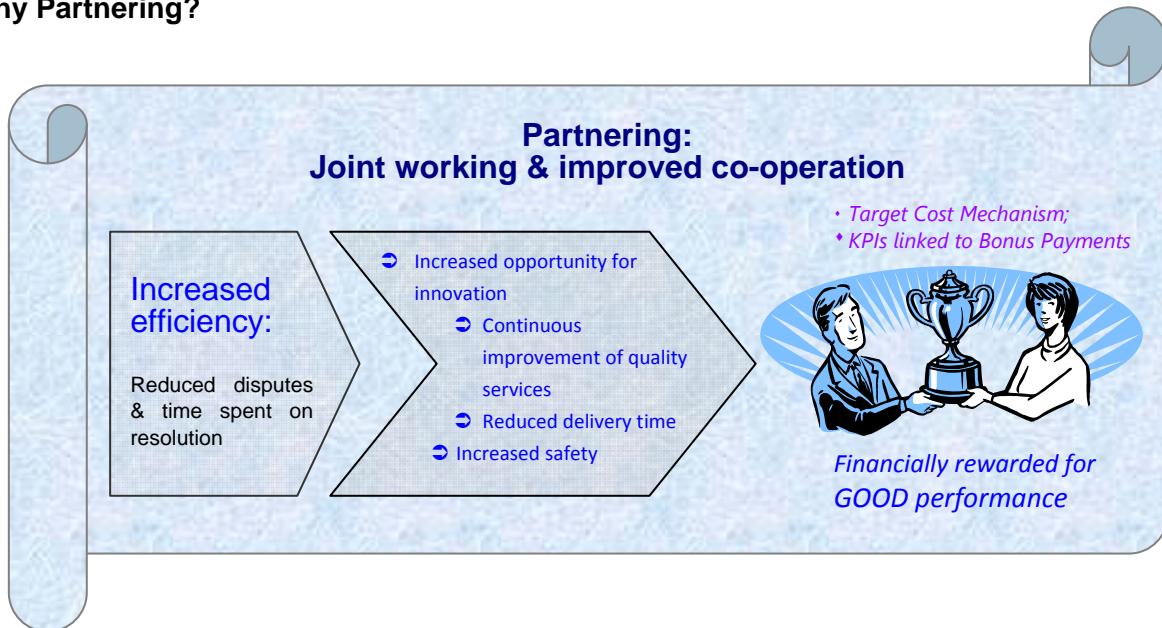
hy Partnering?

Partnering:
Joint working & improved co-operation

Increased efficiency:

Reduced disputes & time spent on resolution

➲ Increased opportunity for innovation
➲ Continuous improvement of quality services
➲ Reduced delivery time
➲ Increased safety

• Target Cost Mechanism;
• KPIs linked to Bonus Payments

Financially rewarded for GOOD performance